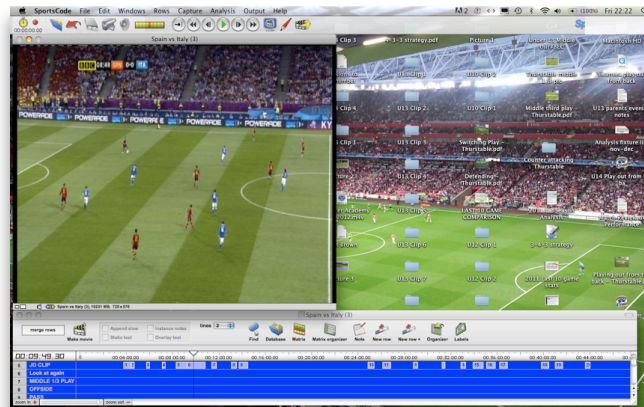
SportsCode File Edit Windows Rows Capture Analysis Output Help

00:00:00.00

Spain vs Italy (3)

BBC 1 ESP 0-0 ITA

POWERADE POWERADE POWERADE

Spain vs Italy (3), 1023 MB, 720 x 576

Clip 3 3-1-3 strategy.pdf Picture 1

Clip 4 U13 Clip 2 U10 Clip 1 Middle third play - Thurstable.pdf U13 parents evening notes

Clip 5 U13 Clip 5 Switching Play - Thurstable.pdf Analysis fixture list nov-dec

Defending - Thurstable.pdf Counter attacking - Thurstable U14 Play out from the back

U13 Clip 1

U12 Clip 8 3-4-1 strategy

Spain vs Italy (3)

merge rows Make movie Append show Stats tool Instance notes Overlay text lines 2 Find Database Matrix Matrix organizer Note New row New row + Organizer Labels

00:09:49.30 00:04:00.00 00:08:00.00 00:12:00.00 00:16:00.00 00:20:00.00 00:24:00.00 00:28:00.00 00:32:00.00 00:36:00.00 00:40:00.00 00:44:00.00

JD CLIP

Look at again

MIDDLE 1/3 PLAY

OFFSIDE

PASS

zoom in zoom out

Fri 22:22 (100%)